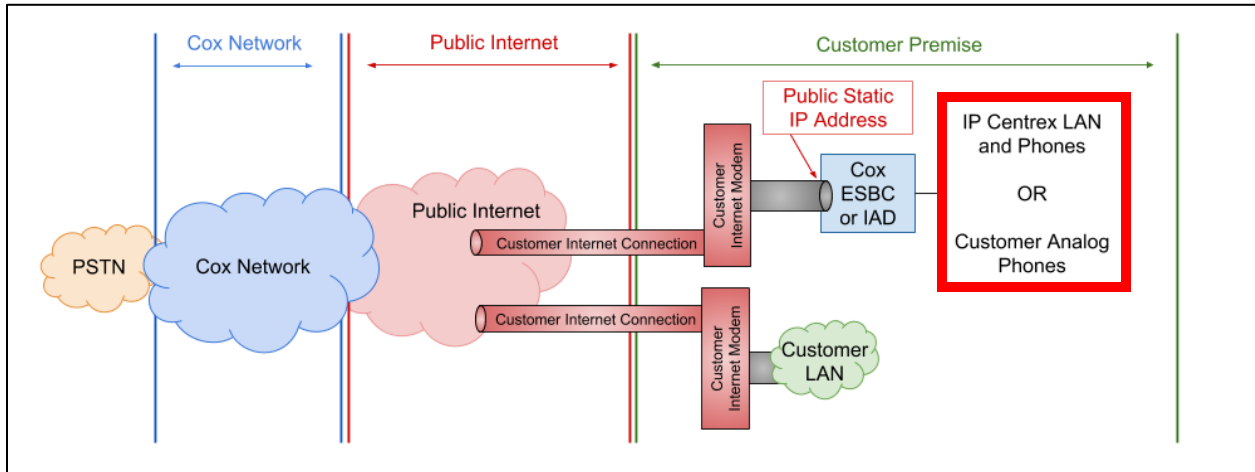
Cox Network

Public Internet

Customer Premise

Public Static IP Address

IP Centrex LAN and Phones

OR

Customer Analog Phones

Customer Internet Modem

Cox ESBC or IAD

Public Internet

Customer Internet Connection

PSTN

Cox Network

Customer Internet Connection

Customer Internet Modem

Customer LAN